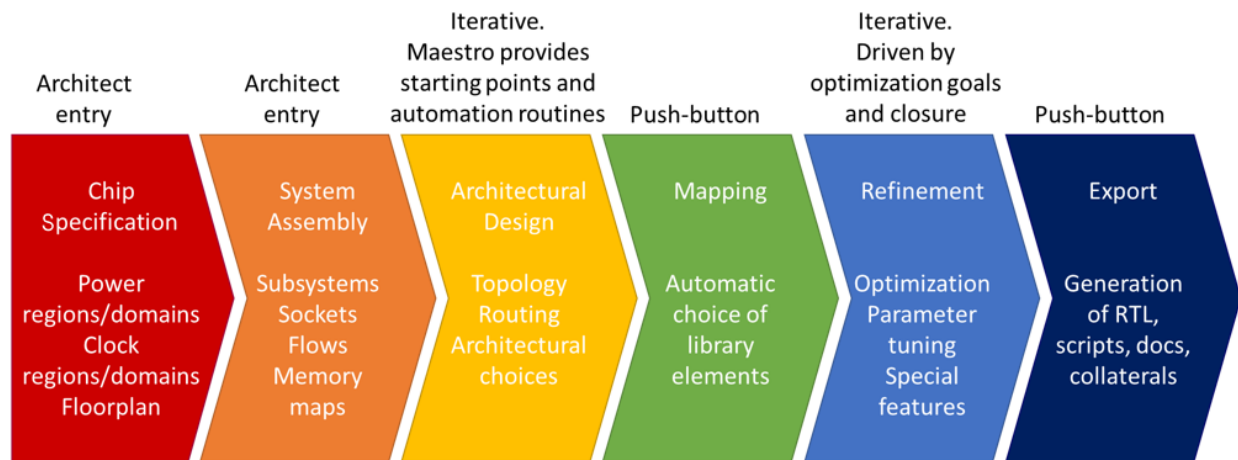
Architect entry

Chip Specification

Power regions/domains
Clock regions/domains
Floorplan

Architect entry

System Assembly

Subsystems
Sockets
Flows
Memory maps

Iterative. Maestro provides starting points and automation routines

Architectural Design

Topology
Routing
Architectural choices

Push-button

Mapping

Automatic choice of library elements

Iterative. Driven by optimization goals and closure

Refinement

Optimization
Parameter tuning
Special features

Push-button

Export

Generation of RTL, scripts, docs, collaterals